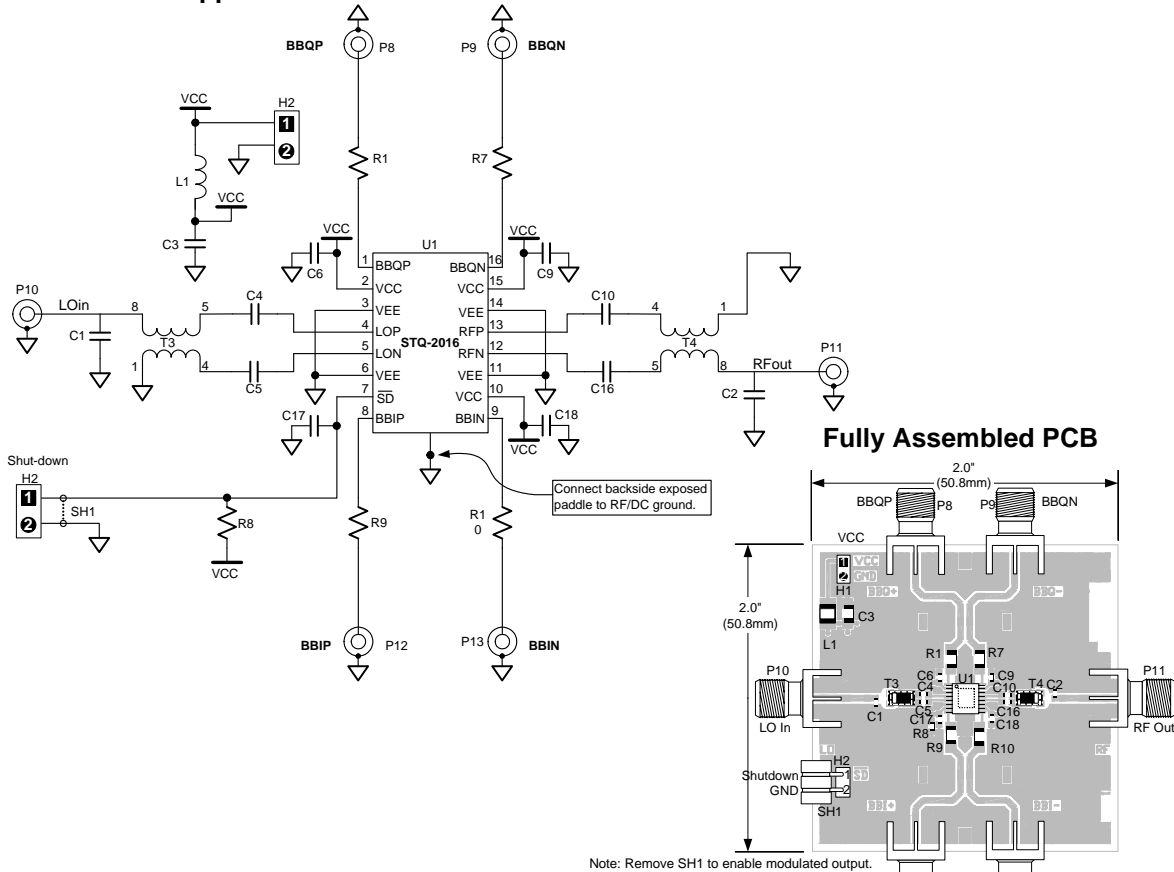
BBQP P8
P9 BBQN
VCC
H2
1
2
L1
VCC
C3
R1
R7
VCC
VCC
U1
C6
C9
1 BBQP
BBQN 16
2 VCC
VCC 15
P10
LOin
8
5
C4
3 VEE
VEE 14
C10
4
1
4 LOP
RFP 13
C1
T3
STQ-2016
5 LON
RFN 12
T4
P11
1
4
C5
6 VEE
VEE 11
C16
5
8
RFout
7 $\overline{SD}$
VCC 10
C2
C17
8 BBIP
BBIN 9
C18
VCC
Fully Assembled PCB
Shut-down
H2
1
SH1
2
R8
VCC
R9
Connect backside exposed paddle to RF/DC ground.
R1
0
BBIP P12
P13 BBIN
2.0"
(50.8mm)
BBQP P8 P9 BBQN
VCC
1 VCC
2 GND
H1
2.0"
(50.8mm)
C3
L1
R1 R7
P10
C6 C9
U1
C10
P11
T3
C4
T4
C2
C1
C5
C16
C17
C18
LO In
R8
RF Out
R9
R10
H2
Shutdown 1 SD
GND 2
SH1
Note: Remove SH1 to enable modulated output.